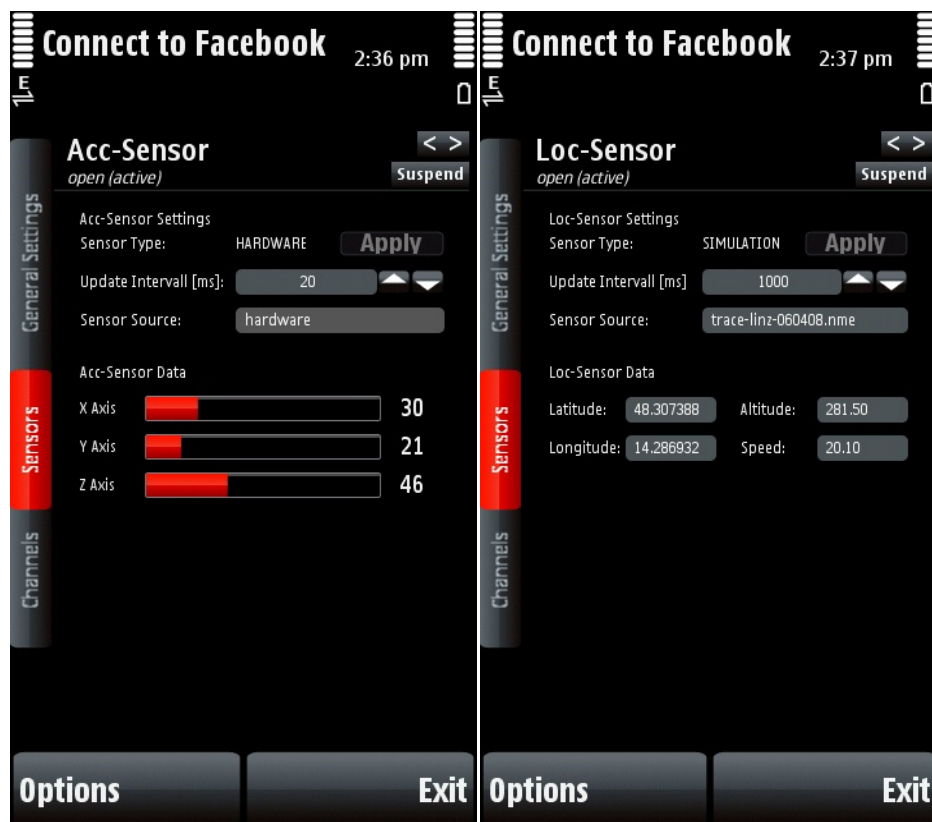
Connect to Facebook 2:36 pm

E

General Settings

Sensors

Channels

Acc-Sensor
open (active)

< >
Suspend

Acc-Sensor Settings
Sensor Type: HARDWARE Apply
Update Intervall [ms]: 20
Sensor Source: hardware

Acc-Sensor Data
X Axis 30
Y Axis 21
Z Axis 46

Options Exit

Connect to Facebook 2:37 pm

E

General Settings

Sensors

Channels

Loc-Sensor
open (active)

< >
Suspend

Loc-Sensor Settings
Sensor Type: SIMULATION Apply
Update Intervall [ms] 1000
Sensor Source: trace-linz-060408.nme

Loc-Sensor Data
Latitude: 48.307388 Altitude: 281.50
Longitude: 14.286932 Speed: 20.10

Options Exit